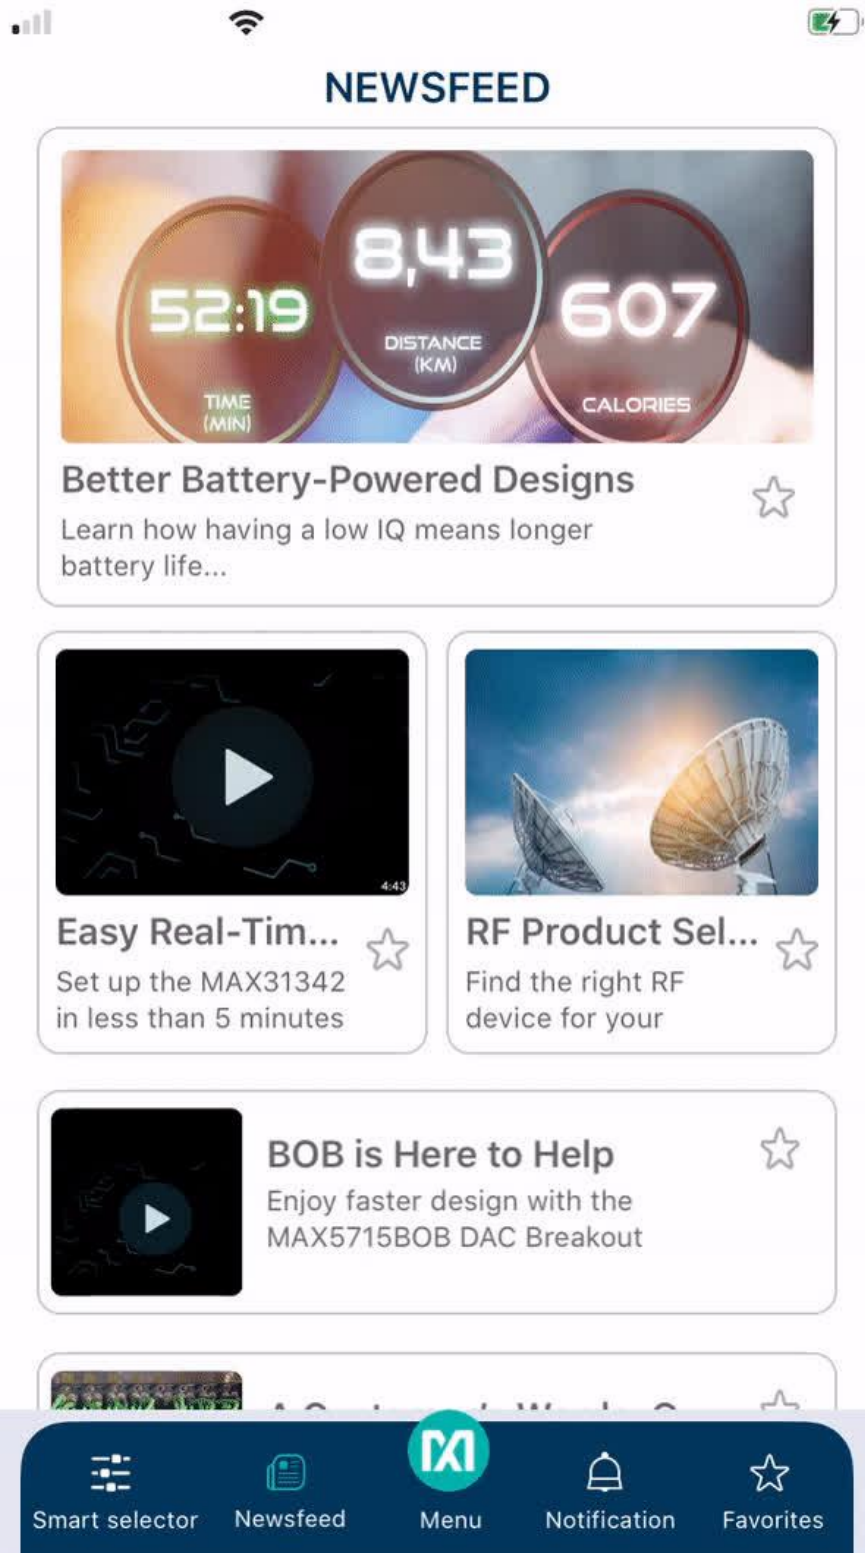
NEWSFEED

52:19
TIME (MIN)
8,43
DISTANCE (KM)
607
CALORIES

Better Battery-Powered Designs
Learn how having a low IQ means longer battery life...

4:43
Easy Real-Tim...
Set up the MAX31342 in less than 5 minutes

RF Product Sel...
Find the right RF device for your

BOB is Here to Help
Enjoy faster design with the MAX5715BOB DAC Breakout

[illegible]

Smart selector
Newsfeed
Menu
Notification
Favorites